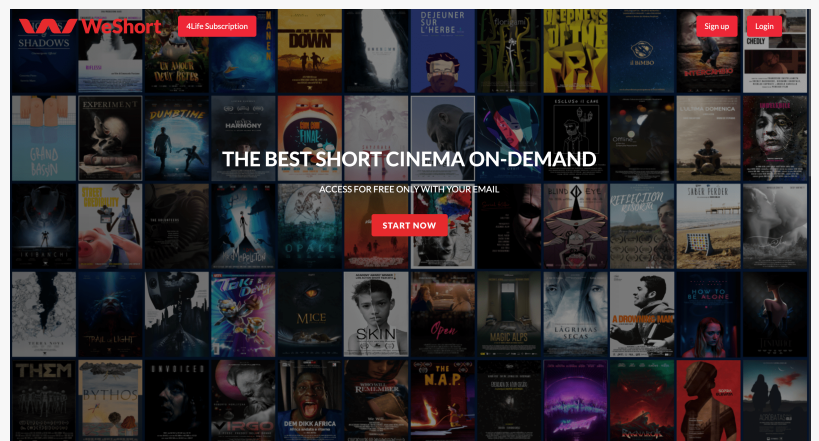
WeShort

4Life Subscription

Sign up

Login

SHADOWS

UN AMOUR DEUX FETES

DOWN

DEJEUNER SUR L'HERBE

DEEPNESS OF THE FRY

EXPERIMENT

DUMBTINE

HARMONY

FINAL

CELLULE 1 L403

LA SANTA DOMENICA

GRAND BASSIN

REFLECTION

SUGAR DADDY

HOW TO BE ALONE

MICE

SKIN

Open

MAGIC ALPS

LAGRIMAS SECAS

A DROWNING MAN

THEM

MYTHOS

UNVOICED

VIRGO

REMEMBER

THE N.A.P.

DEM DIKK AFRICA

THE BEST SHORT CINEMA ON-DEMAND

ACCESS FOR FREE ONLY WITH YOUR EMAIL

START NOW